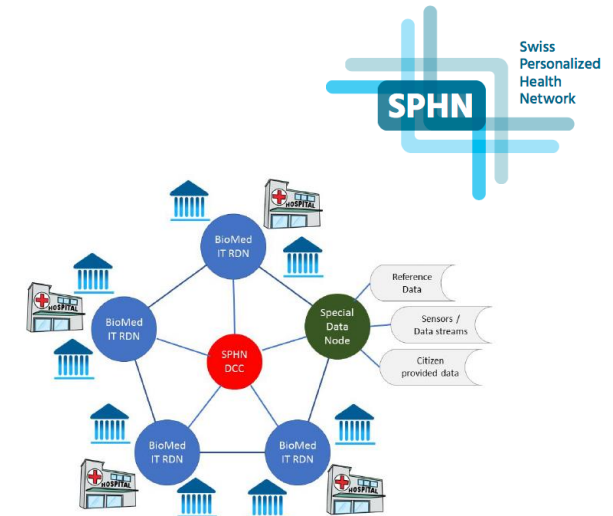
SPHN

Swiss Personalized Health Network

HOSPITAL

BioMed IT RDN

HOSPITAL

BioMed IT RDN

SPHN DCC

Special Data Node

Reference Data

Sensors / Data streams

Citizen provided data

BioMed IT RDN

BioMed IT RDN

HOSPITAL

HOSPITAL